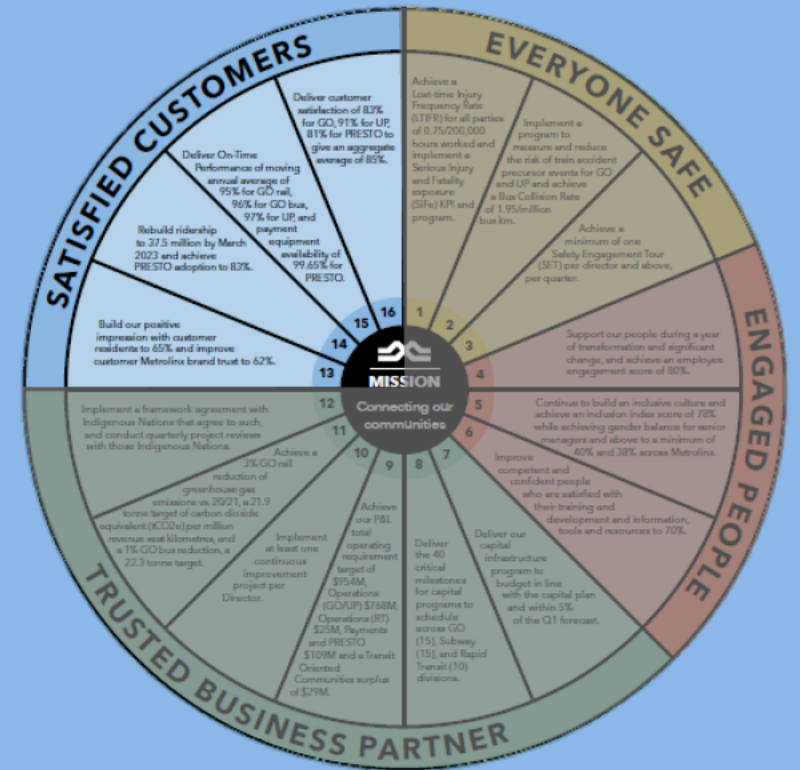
SATISFIED CUSTOMERS

Deliver customer satisfaction of 83% for GO, 91% for UP, 81% for PRESTO to give an aggregate average of 85%.

Deliver On-Time Performance of moving annual average of 95% for GO rail, 96% for GO bus, 97% for UP, and payment equipment availability of 99.65% for PRESTO.

Rebuild ridership to 37.5 million by March 2023 and achieve PRESTO adoption to 83%.

Build our positive impression with customer residents to 65% and improve customer Metrolinx brand trust to 62%.

EVERYONE SAFE

Achieve a Lost-time Injury Frequency Rate (LTIFR) for all parties of 0.75/200,000 hours worked and implement a Serious Injury and Fatality exposure (SIFe) KPI and program.

Implement a program to measure and reduce the risk of train accident precursor events for GO and UP and achieve a Bus Collision Rate of 1.95/million bus km.

Achieve a minimum of one Safety Engagement Tour (SET) per director and above, per quarter.

ENGAGED PEOPLE

Support our people during a year of transformation and significant change, and achieve an employee engagement score of 80%.

Continue to build an inclusive culture and achieve an inclusion index score of 78% while achieving gender balance for senior managers and above to a minimum of 40% and 38% across Metrolinx.

Improve competent and confident people who are satisfied with their training and development and information, tools and resources to 70%.

TRUSTED BUSINESS PARTNER

Implement a framework agreement with Indigenous Nations that agree to such, and conduct quarterly project reviews with those Indigenous Nations.

Achieve a 3% GO rail reduction of greenhouse gas emissions vs. 20/21, a 21.9 tonne target of carbon dioxide equivalent (tCO2e) per million revenue seat kilometres, and a 1% GO bus reduction, a 22.3 tonne target.

Implement at least one continuous improvement project per Director.

Achieve our P&L total operating requirement target of $954M, Operations (GO/UP) $768M, Operations (RT) $25M, Payments and PRESTO $109M and a Transit Oriented Communities surplus of $29M.

Deliver the 40 critical milestones for capital programs to schedule across GO (15), Subway (15), and Rapid Transit (10) divisions.

Deliver our capital infrastructure program to budget in line with the capital plan and within 5% of the Q1 forecast.

16 1 2 3 4 5 6 7 8 9 10 11 12 13 14 15

MISSION

Connecting our communities